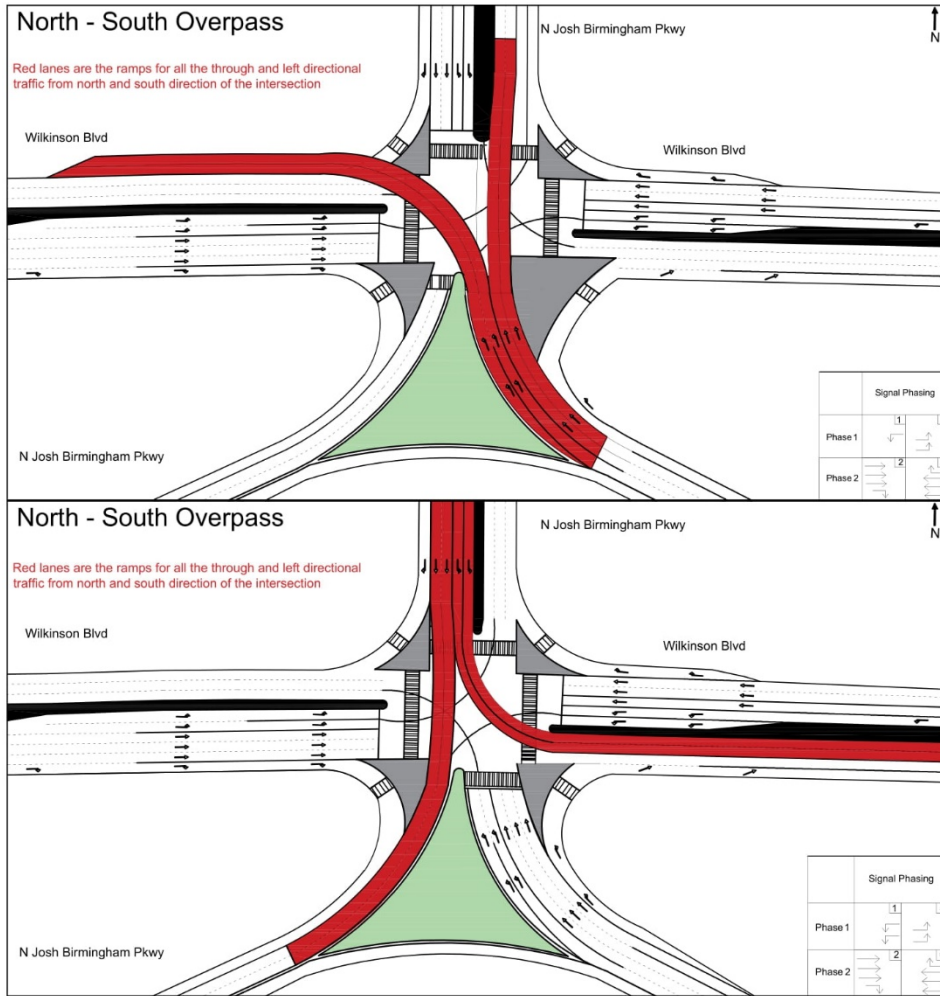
North - South Overpass

N Josh Birmingham Pkwy

N

Red lanes are the ramps for all the through and left directional traffic from north and south direction of the intersection

Wilkinson Blvd

Wilkinson Blvd

N Josh Birmingham Pkwy

| Signal Phasing | |
|---|---|
| Phase 1 | 1 |
| Phase 2 | 2 |

North - South Overpass

N Josh Birmingham Pkwy

N

Red lanes are the ramps for all the through and left directional traffic from north and south direction of the intersection

Wilkinson Blvd

Wilkinson Blvd

N Josh Birmingham Pkwy

| Signal Phasing | |
|---|---|
| Phase 1 | 1 |
| Phase 2 | 2 |